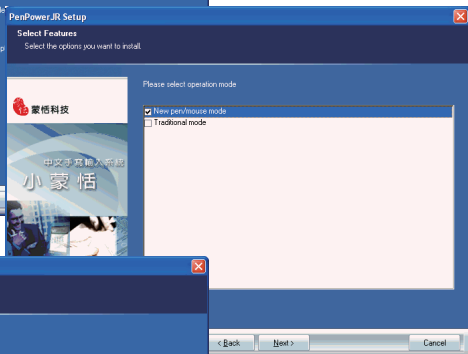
PenPower JR Setup

Select Features

Select the options you want to install.

蒙恬科技

中文手寫輸入系統

小蒙恬

Please select operation mode

New pen/mouse mode

Traditional mode

< Back

Next >

Cancel